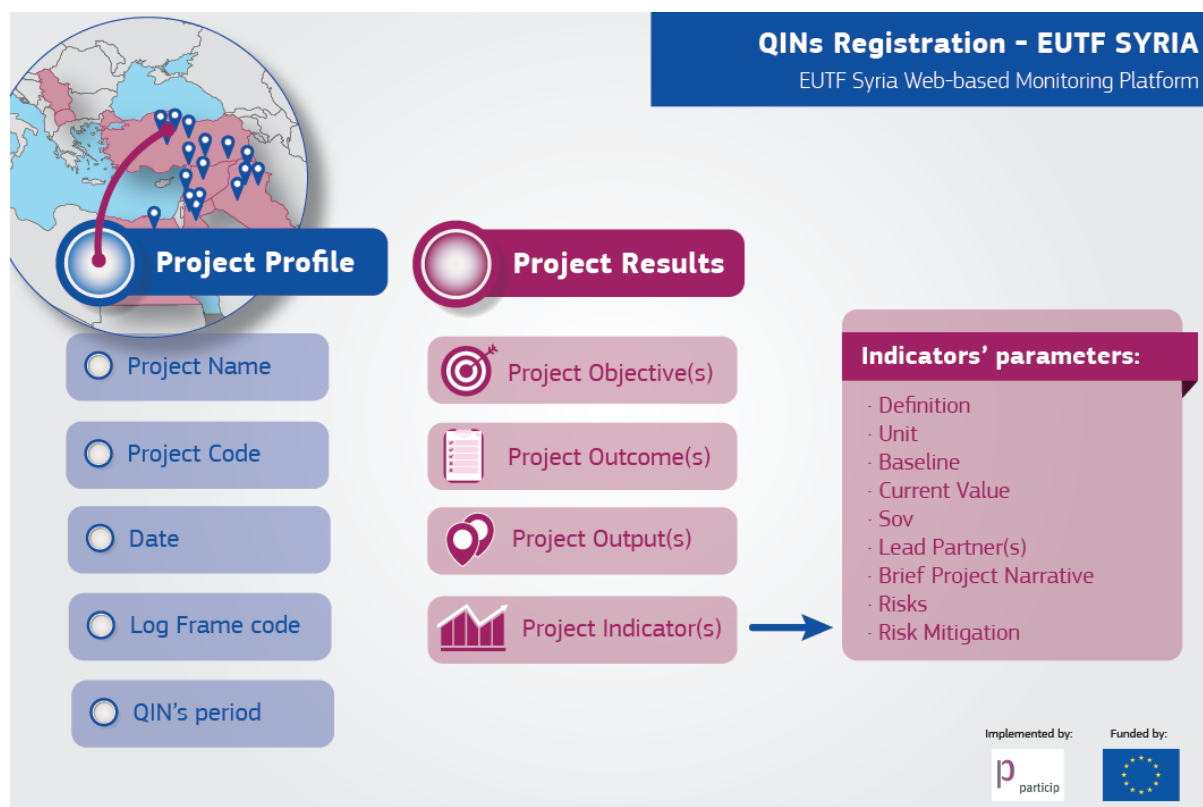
QINs Registration - EUTF SYRIA
EUTF Syria Web-based Monitoring Platform

Project Profile

Project Name

Project Code

Date

Log Frame code

QIN's period

Project Results

Project Objective(s)

Project Outcome(s)

Project Output(s)

Project Indicator(s)

Indicators' parameters:

· Definition
· Unit
· Baseline
· Current Value
· Sov
· Lead Partner(s)
· Brief Project Narrative
· Risks
· Risk Mitigation

Implemented by:
particip

Funded by: